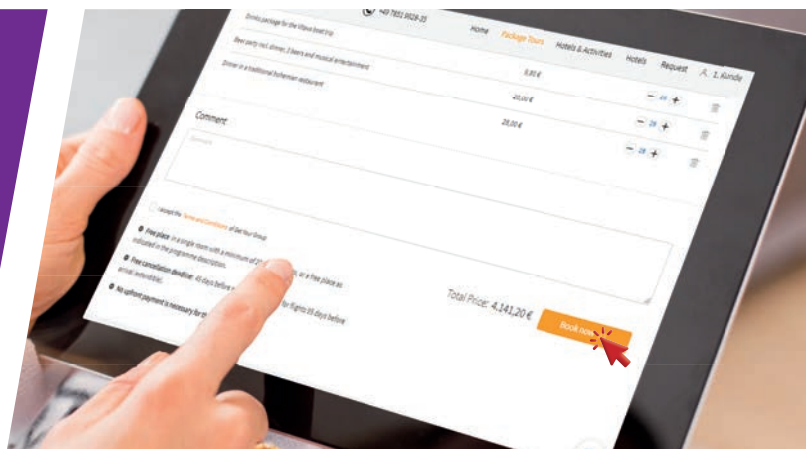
+49 7851 9929-35

Home Package Tours Hotels & Activities Hotels Request 1. Kunde

Drinks package for the Vltava boat trip

Beer party incl. dinner, 3 beers and musical entertainment 9,90 €

Dinner in a traditional bohemian restaurant 20,00 €

28,00 €

Comment

I accept the Terms and Conditions of Bee Tour Group

Free place: in a single room with a minimum of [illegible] or a free place as indicated in the programme description.

Free cancellation deadline: 45 days before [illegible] arrival (extendable).

No upfront payment is necessary for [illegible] for flights 95 days before

Total Price: 4.141,20 €

Book now